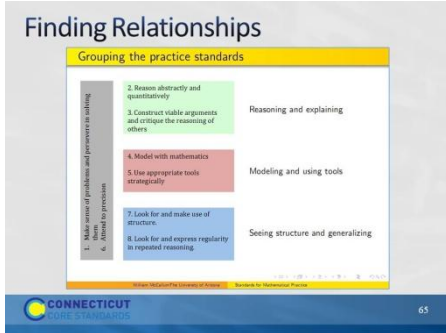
Finding Relationships

Grouping the practice standards

1. Make sense of problems and persevere in solving them
6. Attend to precision

2. Reason abstractly and quantitatively

3. Construct viable arguments and critique the reasoning of others

Reasoning and explaining

4. Model with mathematics

5. Use appropriate tools strategically

Modeling and using tools

7. Look for and make use of structure.

8. Look for and express regularity in repeated reasoning.

Seeing structure and generalizing

William McCallum The University of Arizona

Standards for Mathematical Practice

CONNECTICUT CORE STANDARDS

65